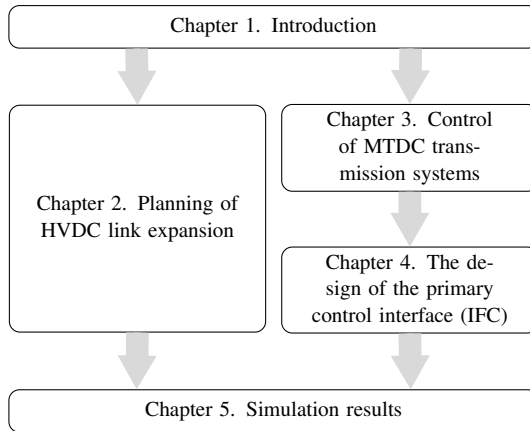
Chapter 1. Introduction

Chapter 2. Planning of HVDC link expansion

Chapter 3. Control of MTDC transmission systems

Chapter 4. The design of the primary control interface (IFC)

Chapter 5. Simulation results